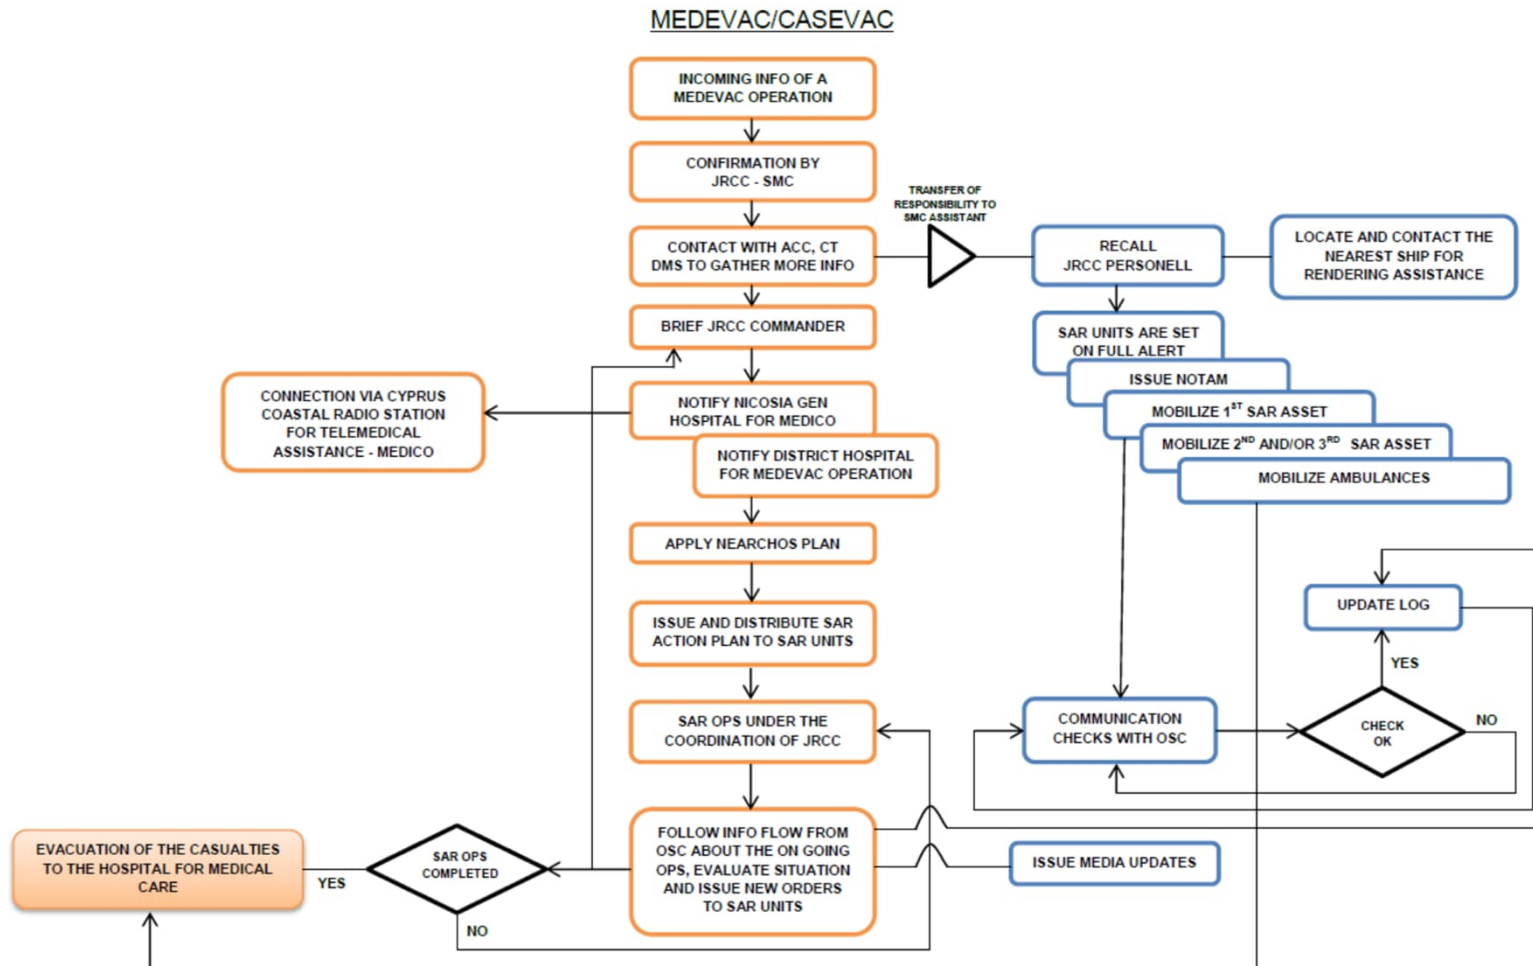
MEDEVAC/CASEVAC

INCOMING INFO OF A MEDEVAC OPERATION

CONFIRMATION BY JRCC - SMC

CONTACT WITH ACC, CT DMS TO GATHER MORE INFO

TRANSFER OF RESPONSIBILITY TO SMC ASSISTANT

RECALL JRCC PERSONELL

LOCATE AND CONTACT THE NEAREST SHIP FOR RENDERING ASSISTANCE

BRIEF JRCC COMMANDER

SAR UNITS ARE SET ON FULL ALERT

ISSUE NOTAM

MOBILIZE 1$^{ST}$ SAR ASSET

MOBILIZE 2$^{ND}$ AND/OR 3$^{RD}$ SAR ASSET

MOBILIZE AMBULANCES

CONNECTION VIA CYPRUS COASTAL RADIO STATION FOR TELEMEDICAL ASSISTANCE - MEDICO

NOTIFY NICOSIA GEN HOSPITAL FOR MEDICO

NOTIFY DISTRICT HOSPITAL FOR MEDEVAC OPERATION

APPLY NEARCHOS PLAN

ISSUE AND DISTRIBUTE SAR ACTION PLAN TO SAR UNITS

UPDATE LOG

YES

SAR OPS UNDER THE COORDINATION OF JRCC

COMMUNICATION CHECKS WITH OSC

CHECK OK

NO

FOLLOW INFO FLOW FROM OSC ABOUT THE ON GOING OPS, EVALUATE SITUATION AND ISSUE NEW ORDERS TO SAR UNITS

ISSUE MEDIA UPDATES

EVACUATION OF THE CASUALTIES TO THE HOSPITAL FOR MEDICAL CARE

YES

SAR OPS COMPLETED

NO